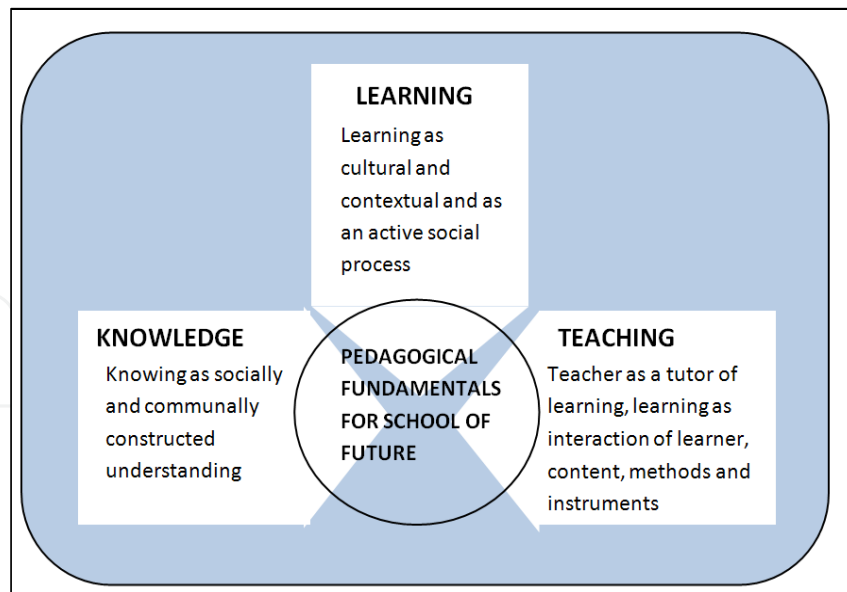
LEARNING

Learning as cultural and contextual and as an active social process

KNOWLEDGE

Knowing as socially and communally constructed understanding

PEDAGOGICAL FUNDAMENTALS FOR SCHOOL OF FUTURE

TEACHING

Teacher as a tutor of learning, learning as interaction of learner, content, methods and instruments